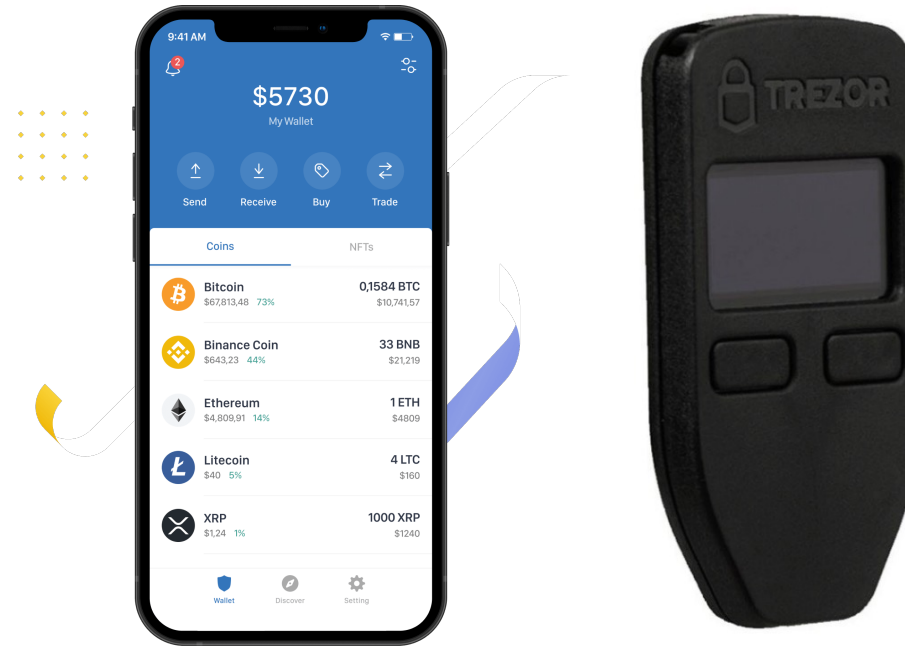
9:41 AM

2

$5730

My Wallet

Send

Receive

Buy

Trade

Coins

NFTs

Bitcoin
$67,813,48 73%
0,1584 BTC
$10,741,57

Binance Coin
$643,23 44%
33 BNB
$21,219

Ethereum
$4,809,91 14%
1 ETH
$4809

Litecoin
$40 5%
4 LTC
$160

XRP
$1,24 1%
1000 XRP
$1240

Wallet

Discover

Setting

TREZOR